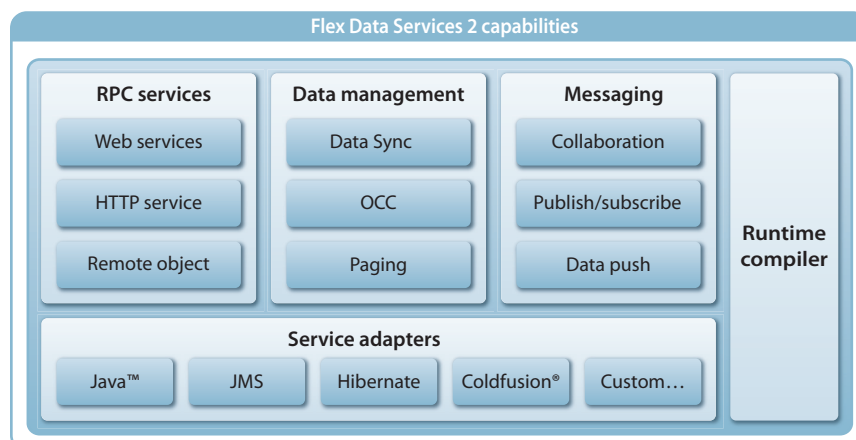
Flex Data Services 2 capabilities

RPC services

Web services

HTTP service

Remote object

Data management

Data Sync

OCC

Paging

Messaging

Collaboration

Publish/subscribe

Data push

Runtime compiler

Service adapters

Java™

JMS

Hibernate

Coldfusion®

Custom…